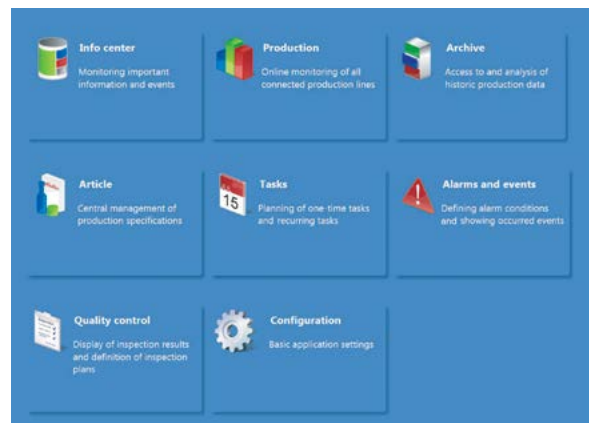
Info center
Monitoring important information and events

Production
Online monitoring of all connected production lines

Archive
Access to and analysis of historic production data

Article
Central management of production specifications

15

Tasks
Planning of one-time tasks and recurring tasks

Alarms and events
Defining alarm conditions and showing occurred events

Quality control
Display of inspection results and definition of inspection plans

Configuration
Basic application settings